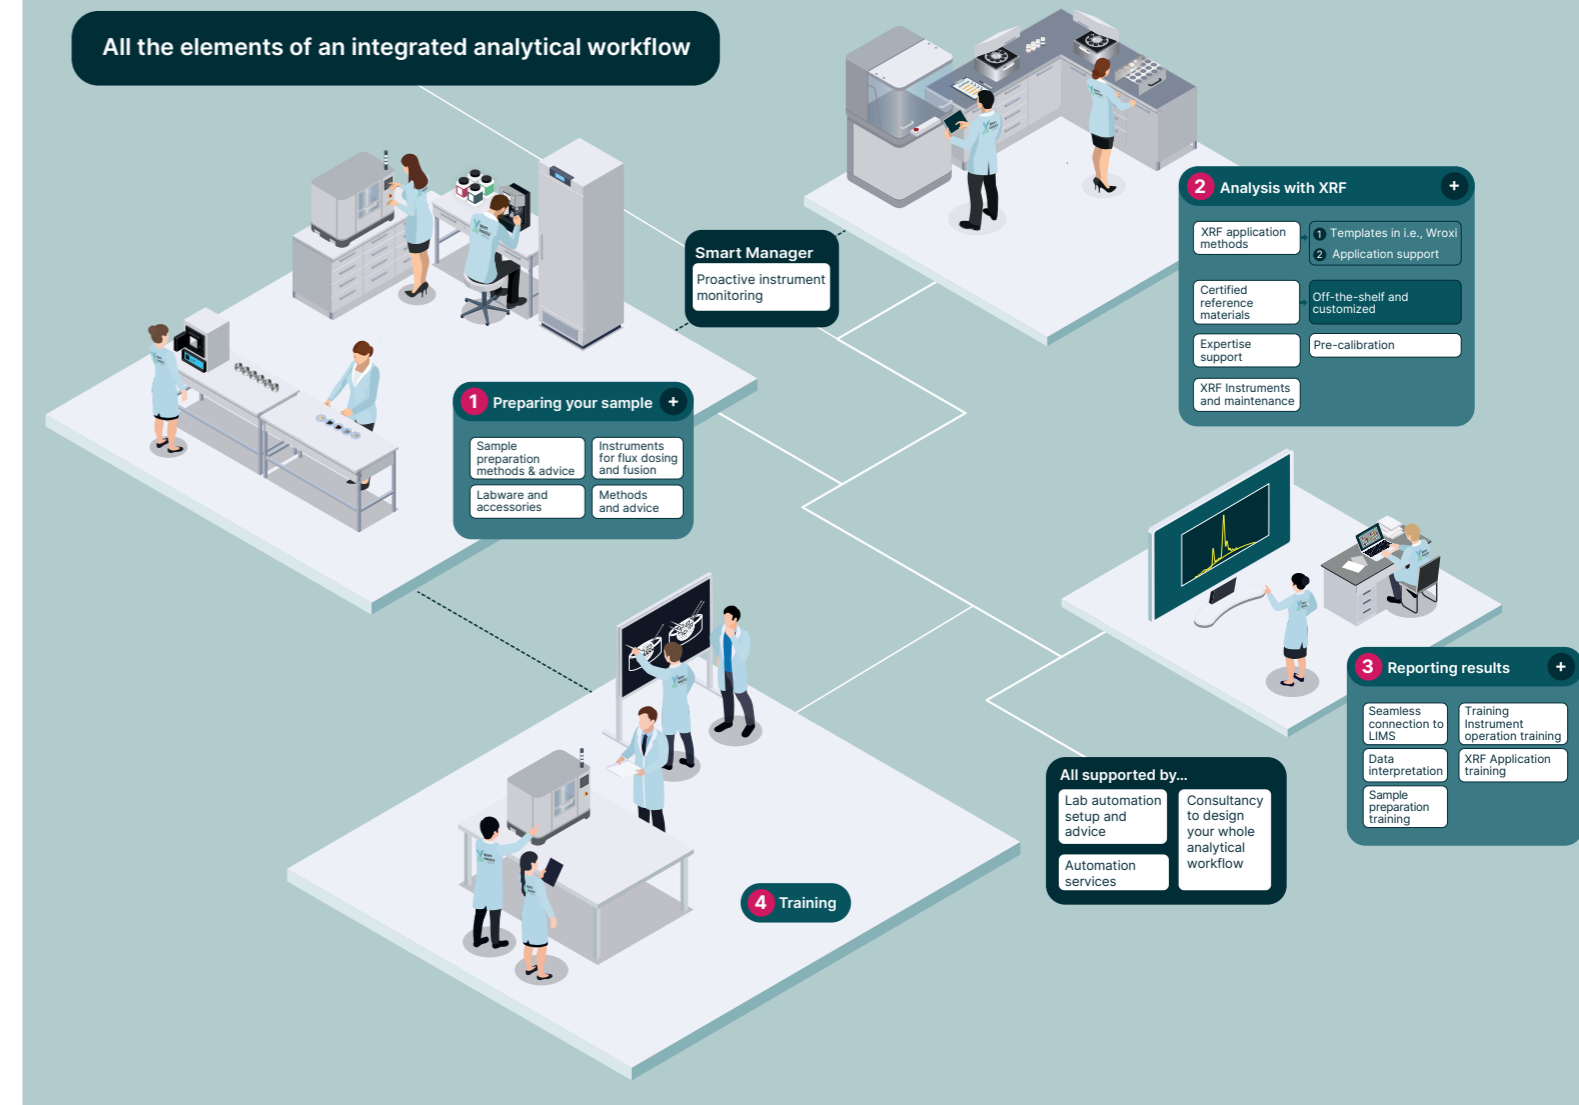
All the elements of an integrated analytical workflow

Smart Manager
Proactive instrument monitoring

2 Analysis with XRF +

XRF application methods
1 Templates in i.e., Wroxi
2 Application support

Certified reference materials
Off-the-shelf and customized

Expertise support
Pre-calibration

XRF Instruments and maintenance

1 Preparing your sample +

Sample preparation methods & advice
Instruments for flux dosing and fusion
Labware and accessories
Methods and advice

3 Reporting results +

Seamless connection to LIMS
Training Instrument operation training
Data interpretation
XRF Application training
Sample preparation training

All supported by...
Lab automation setup and advice
Consultancy to design your whole analytical workflow
Automation services

4 Training